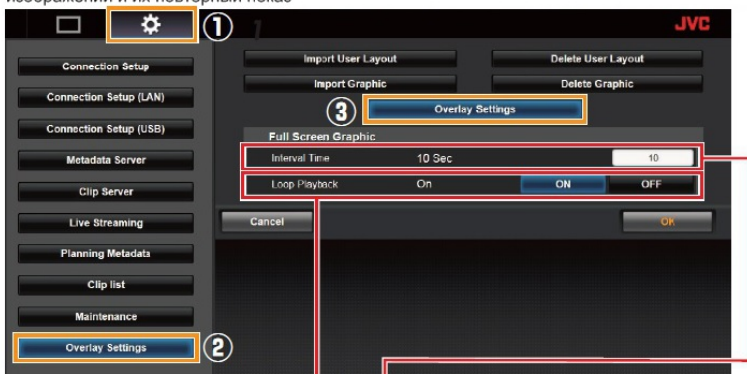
изображений и их повторный показ

①

JVC

Connection Setup

Connection Setup (LAN)

Connection Setup (USB)

Metadata Server

Clip Server

Live Streaming

Planning Metadata

Clip list

Maintenance

Overlay Settings

②

Import User Layout

Delete User Layout

Import Graphic

Delete Graphic

③

Overlay Settings

Full Screen Graphic

| Interval Time | 10 Sec | 10 | |
|---|---|---|---|
| Loop Playback | On | ON | OFF |

Cancel

OK